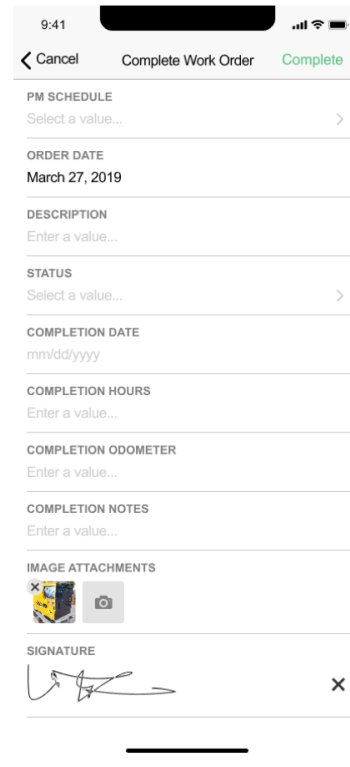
9:41

Cancel

Complete Work Order

Complete

PM SCHEDULE

Select a value...

ORDER DATE

March 27, 2019

DESCRIPTION

Enter a value...

STATUS

Select a value...

COMPLETION DATE

mm/dd/yyyy

COMPLETION HOURS

Enter a value...

COMPLETION ODOMETER

Enter a value...

COMPLETION NOTES

Enter a value...

IMAGE ATTACHMENTS

SIGNATURE